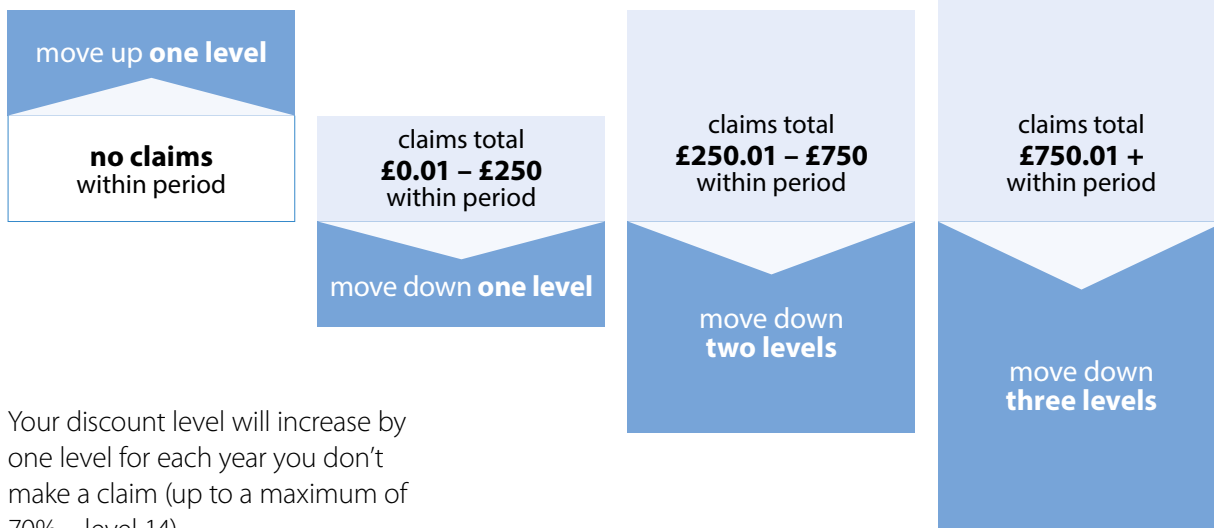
move up **one level**

**no claims**
within period

claims total
**£0.01 – £250**
within period

move down **one level**

claims total
**£250.01 – £750**
within period

move down
**two levels**

claims total
**£750.01 +**
within period

move down
**three levels**

Your discount level will increase by one level for each year you don't make a claim (up to a maximum of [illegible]